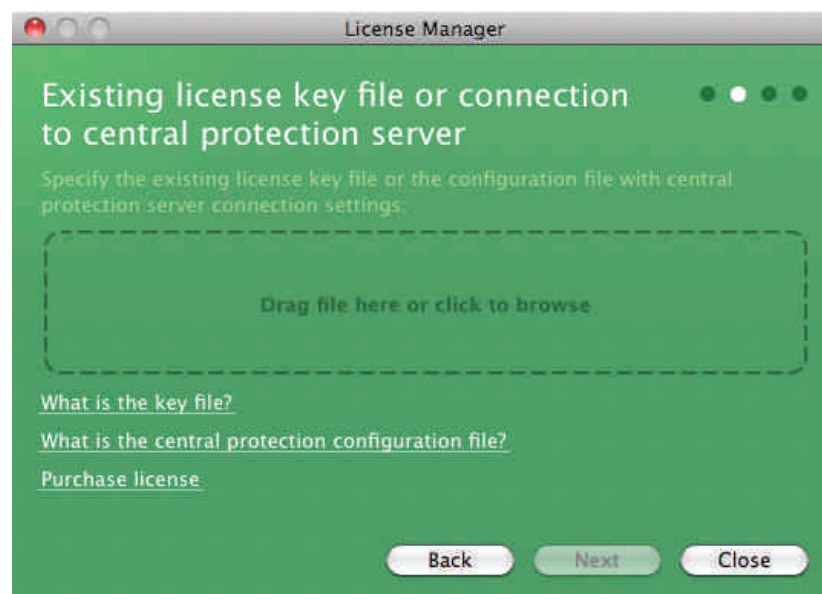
License Manager

Existing license key file or connection to central protection server

Specify the existing license key file or the configuration file with central protection server connection settings:

Drag file here or click to browse

What is the key file?

What is the central protection configuration file?

Purchase license

Back

Next

Close